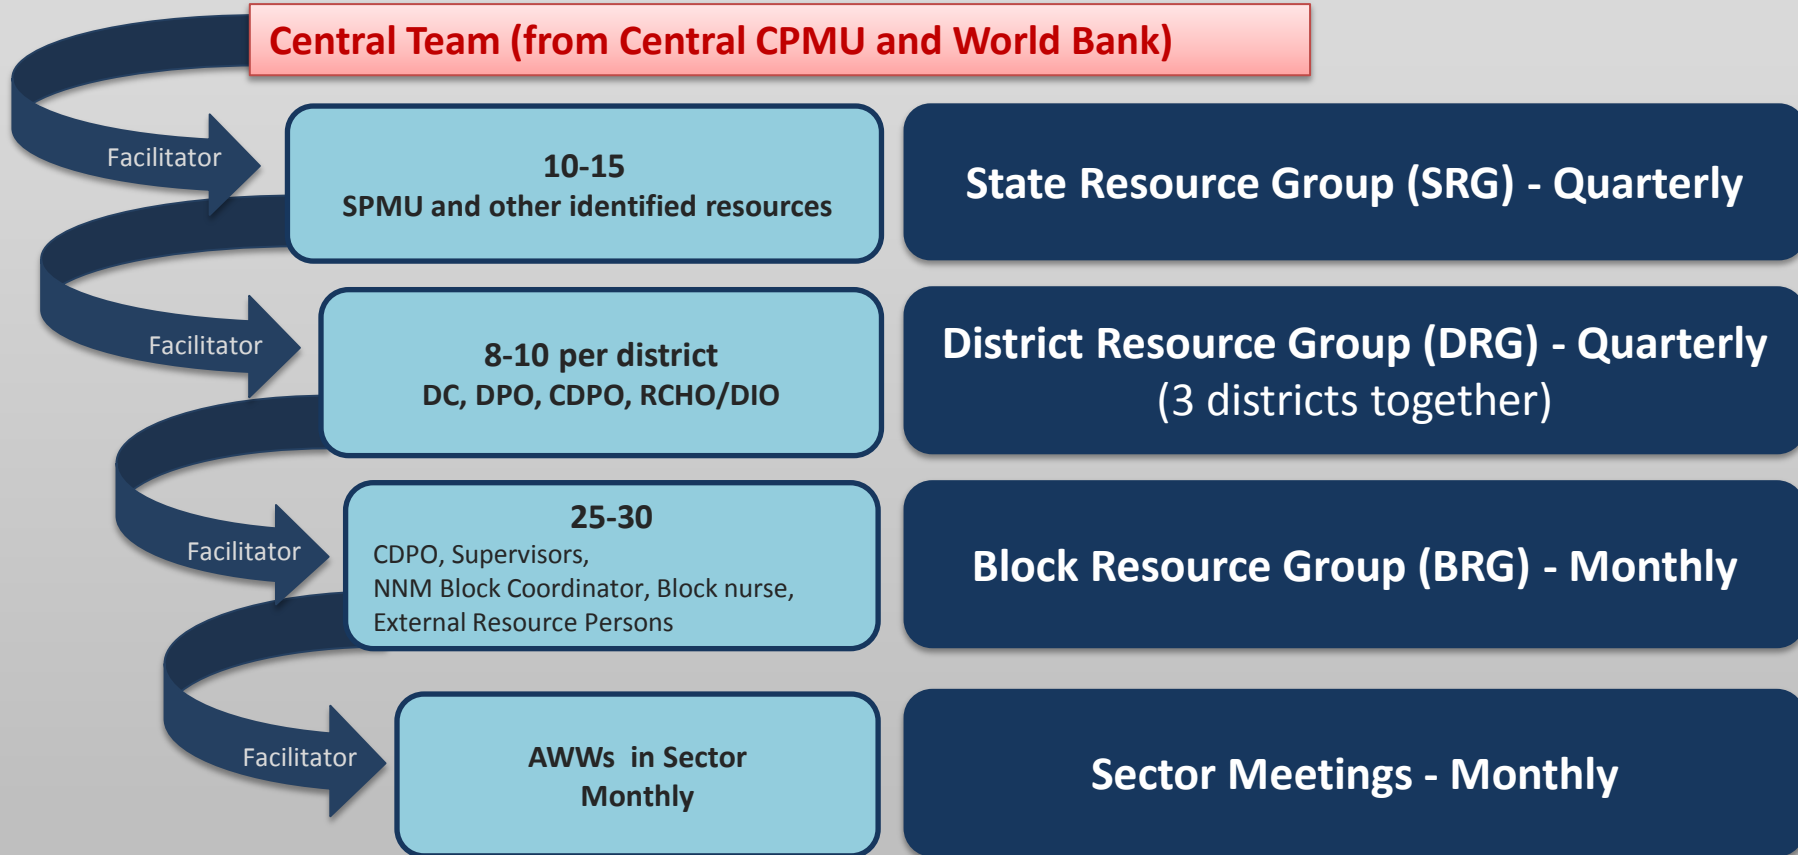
Central Team (from Central CPMU and World Bank)

Facilitator

10-15
SPMU and other identified resources

State Resource Group (SRG) - Quarterly

Facilitator

8-10 per district
DC, DPO, CDPO, RCHO/DIO

District Resource Group (DRG) - Quarterly
(3 districts together)

Facilitator

25-30
CDPO, Supervisors,
NNM Block Coordinator, Block nurse,
External Resource Persons

Block Resource Group (BRG) - Monthly

Facilitator

AWWs in Sector
Monthly

Sector Meetings - Monthly